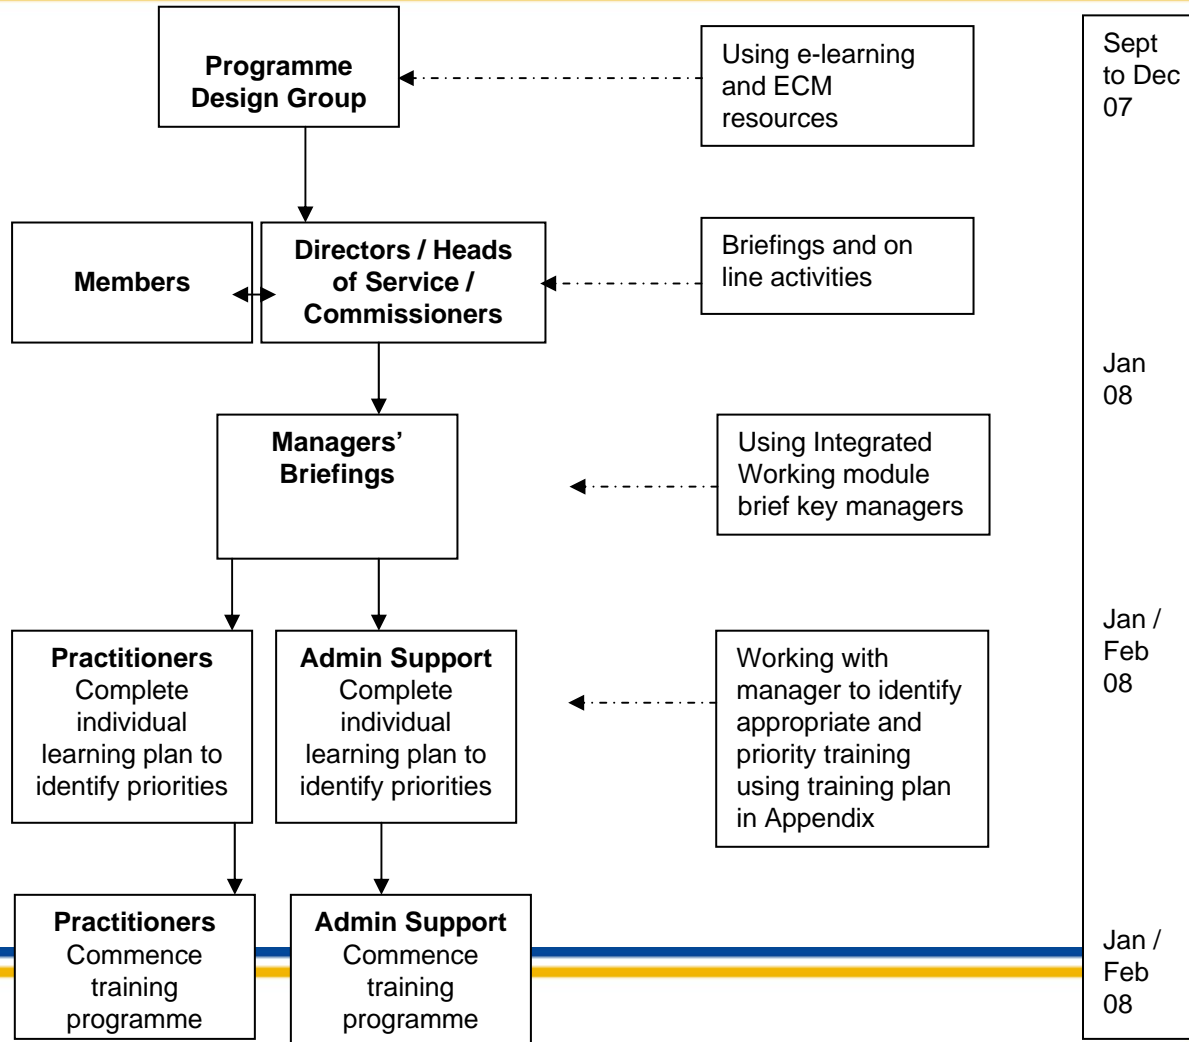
Programme Design Group

Using e-learning and ECM resources

Sept to Dec 07

Members

Directors / Heads of Service / Commissioners

Briefings and on line activities

Jan 08

Managers' Briefings

Using Integrated Working module brief key managers

Jan / Feb 08

Practitioners Complete individual learning plan to identify priorities

Admin Support Complete individual learning plan to identify priorities

Working with manager to identify appropriate and priority training using training plan in Appendix

Practitioners Commence training programme

Admin Support Commence training programme

Jan / Feb 08